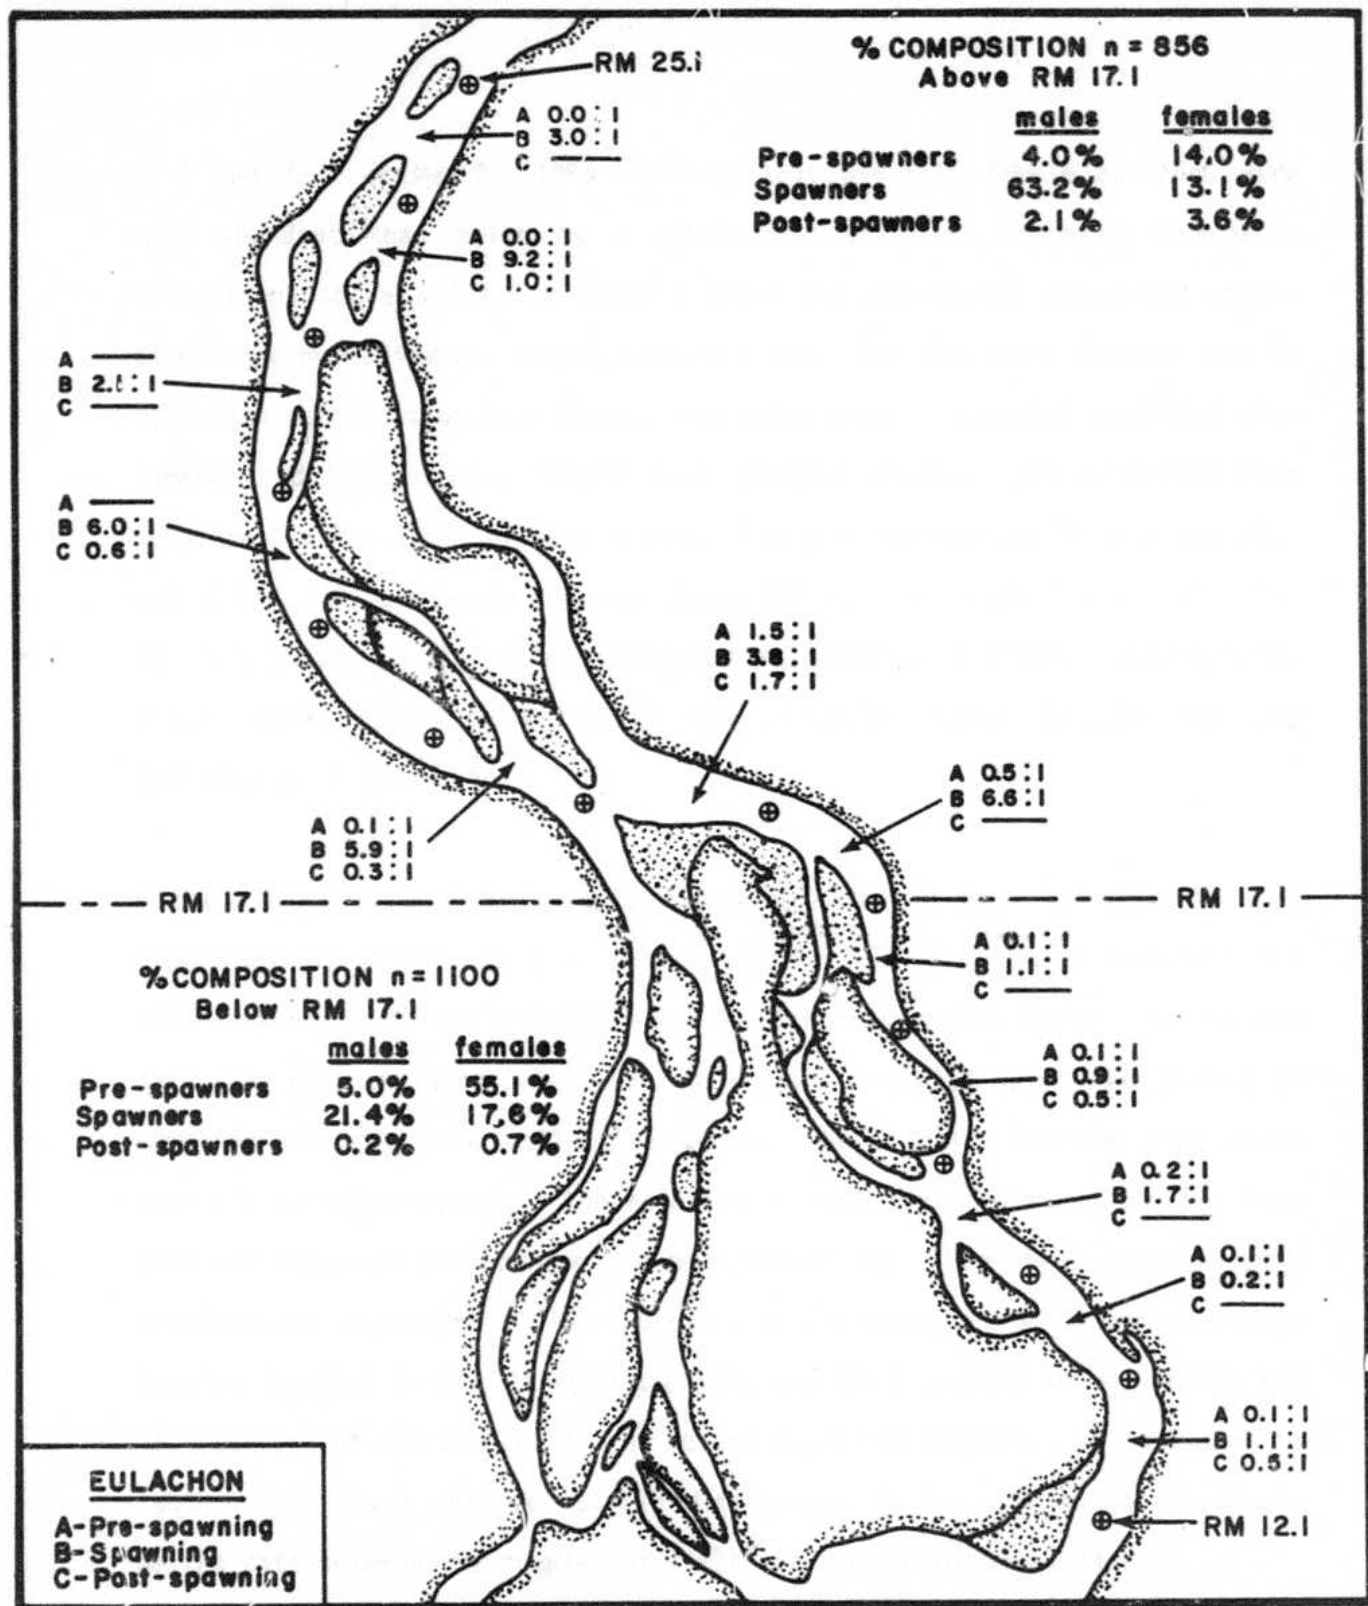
RM 25.1

% COMPOSITION n = 856
Above RM 17.1

| | males | females |
|---|---|---|
| Pre-spawners | 4.0% | 14.0% |
| Spawners | 63.2% | 13.1% |
| Post-spawners | 2.1% | 3.6% |

A 0.0:1
B 3.0:1
C ———

A 0.0:1
B 9.2:1
C 1.0:1

A ———
B 2.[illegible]:1
C ———

A ———
B 6.0:1
C 0.6:1

A 1.5:1
B 3.8:1
C 1.7:1

A 0.5:1
B 6.6:1
C ———

A 0.1:1
B 5.9:1
C 0.3:1

RM 17.1

RM 17.1

A 0.1:1
B 1.1:1
C ———

% COMPOSITION n = 1100
Below RM 17.1

| | males | females |
|---|---|---|
| Pre-spawners | 5.0% | 55.1% |
| Spawners | 21.4% | 17,6% |
| Post-spawners | 0.2% | 0.7% |

A 0.1:1
B 0.9:1
C 0.5:1

A 0.2:1
B 1.7:1
C ———

A 0.1:1
B 0.2:1
C ———

A 0.1:1
B 1.1:1
C 0.5:1

RM 12.1

EULACHON
A-Pre-spawning
B-Spawning
C-Post-spawning